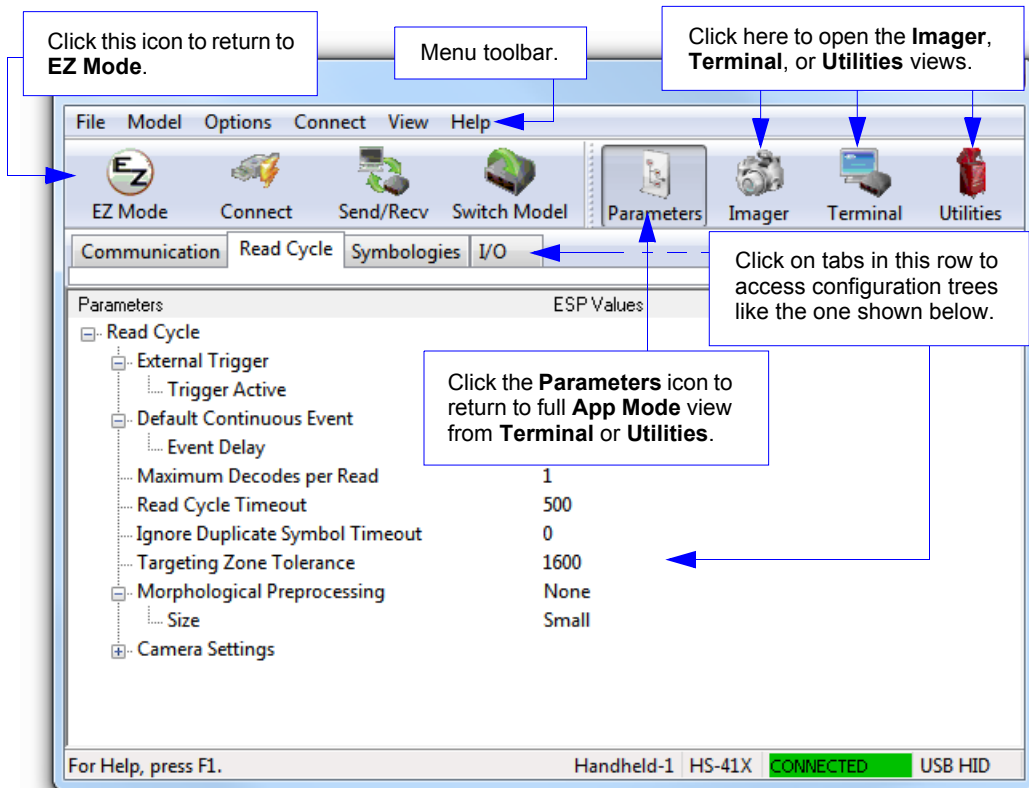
Click this icon to return to **EZ Mode**.

Menu toolbar.

Click here to open the **Imager**, **Terminal**, or **Utilities** views.

File Model Options Connect View Help

EZ Mode Connect Send/Recv Switch Model Parameters Imager Terminal Utilities

Communication Read Cycle Symbologies I/O

Click on tabs in this row to access configuration trees like the one shown below.

| Parameters | ESP Values |
|---|---|
| Read Cycle | |
| External Trigger | |
| Trigger Active | |
| Default Continuous Event | |
| Event Delay | |
| Maximum Decodes per Read | 1 |
| Read Cycle Timeout | 500 |
| Ignore Duplicate Symbol Timeout | 0 |
| Targeting Zone Tolerance | 1600 |
| Morphological Preprocessing | None |
| Size | Small |
| Camera Settings | |

Click the **Parameters** icon to return to full **App Mode** view from **Terminal** or **Utilities**.

For Help, press F1. Handheld-1 HS-41X CONNECTED USB HID